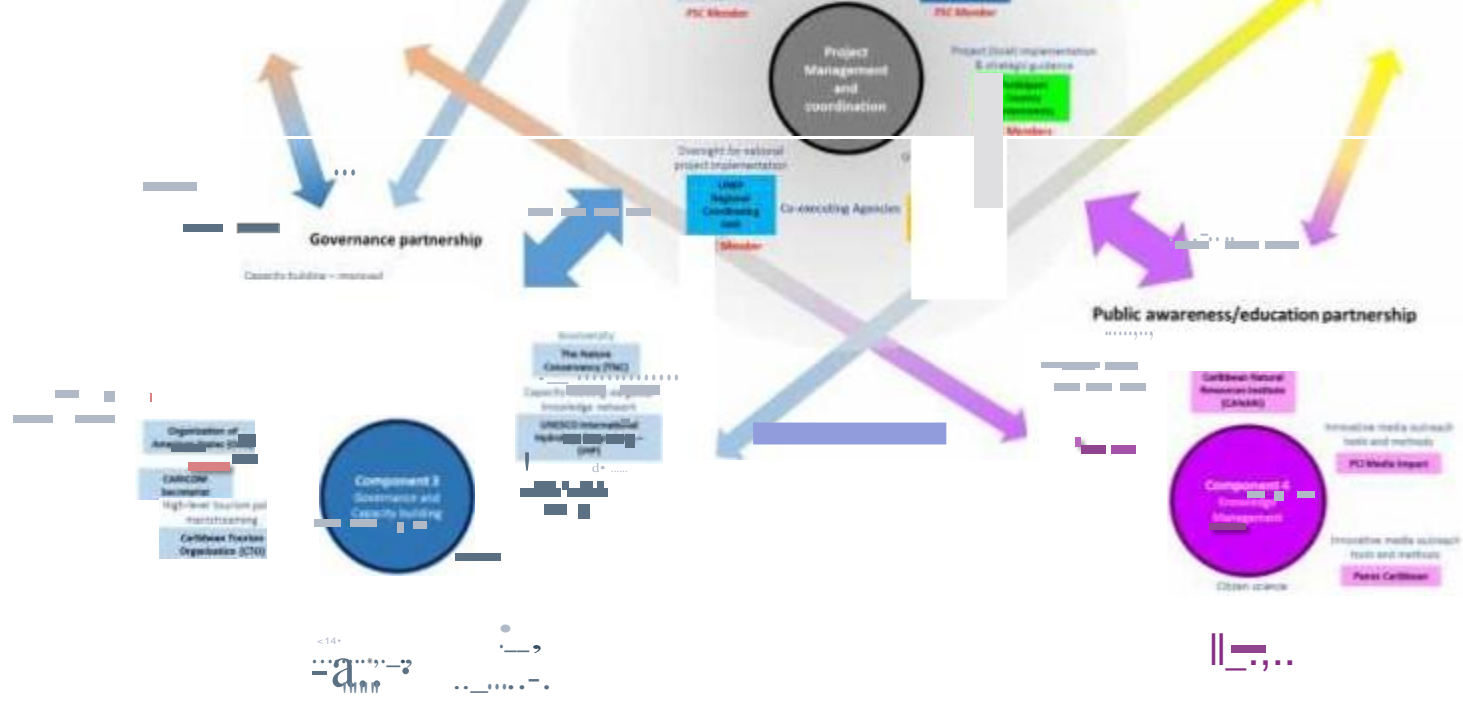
PSC Member

PSC Member

Project Management and coordination

Project (local) implementation & strategic guidance

Participant Country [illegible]

Members

Oversight for national project implementation

UNEP Regional Coordinating Unit

Member

Co-executing Agencies

Governance partnership

Capacity building – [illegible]

Public awareness/education partnership

Biodiversity

The Nature Conservancy (TNC)

Capacity building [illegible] knowledge network

UNESCO International Hydrological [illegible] (IHP)

Organization of American States (OAS)

CARICOM Secretariat

High-level tourism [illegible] mainstreaming

Caribbean Tourism Organization (CTO)

Component 3 Governance and Capacity building

Caribbean Natural Resources Institute (CANARI)

Innovative media outreach tools and methods

PCI Media Impact

Component 4 Knowledge Management

Innovative media outreach tools and methods

Panos Caribbean

Citizen science